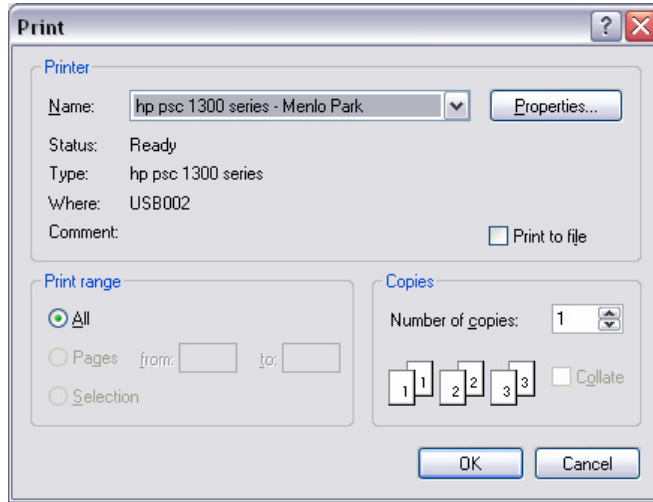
Print

?

Printer

Name: hp psc 1300 series - Menlo Park

Properties...

Status: Ready

Type: hp psc 1300 series

Where: USB002

Comment:

Print to file

Print range

All

Pages from: to:

Selection

Copies

Number of copies: 1

1 1 2 2 3 3

Collate

OK

Cancel